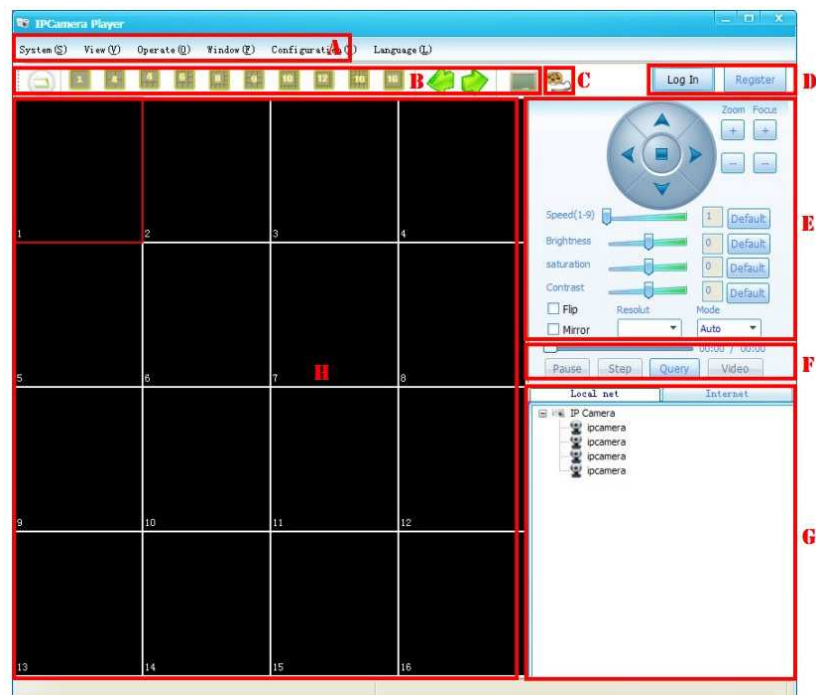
IPCamera Player

System(S) View(V) Operate(O) Window(W) Configurati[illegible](I) Language(L)

A

1 4 6 8 9 10 12 16 B

C

Log In Register

D

Zoom Focus

+ +

− −

Speed(1-9) 1 Default

Brightness 0 Default

saturation 0 Default

Contrast 0 Default

Flip Resolut Mode

Mirror Auto

E

00:00 / 00:00

Pause Step Query Video

F

Local net Internet

IP Camera
ipcamera
ipcamera
ipcamera
ipcamera

G

1 2 3 4

5 6 7 8

H

9 10 11 12

13 14 15 16